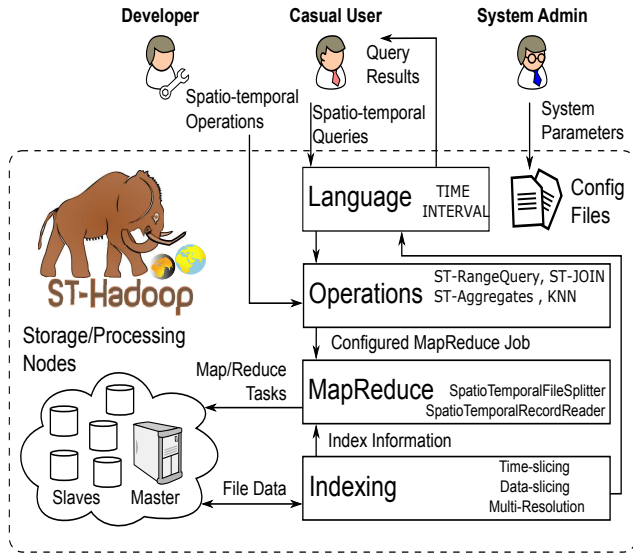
Developer

Casual User

System Admin

Query Results

Spatio-temporal Operations

Spatio-temporal Queries

System Parameters

Config Files

ST-Hadoop

Language

TIME INTERVAL

Operations

ST-RangeQuery, ST-JOIN
ST-Aggregates , KNN

Storage/Processing Nodes

Configured MapReduce Job

Map/Reduce Tasks

MapReduce

SpatioTemporalFileSplitter
SpatioTemporalRecordReader

Index Information

Slaves

Master

File Data

Indexing

Time-slicing
Data-slicing
Multi-Resolution